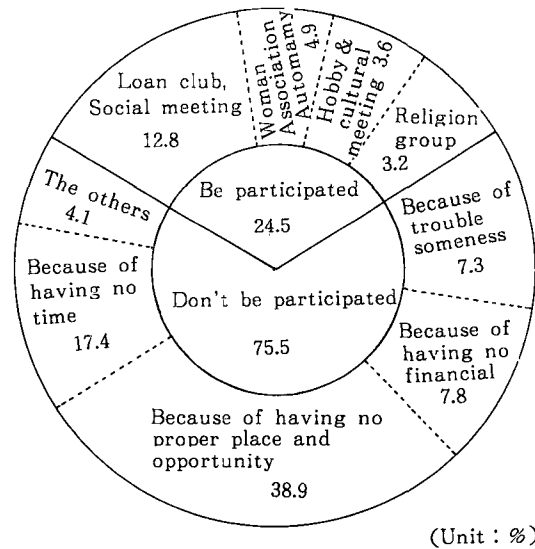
Loan club, Social meeting
12.8

Woman Association Automamy 4.9

Hobby & cultural meeting 3.6

Religion group
3.2

The others
4.1

Be participated
24.5

Because of trouble someness
7.3

Because of having no time
17.4

Don't be participated
75.5

Because of having no financial
7.8

Because of having no proper place and opportunity
38.9

(Unit : %)